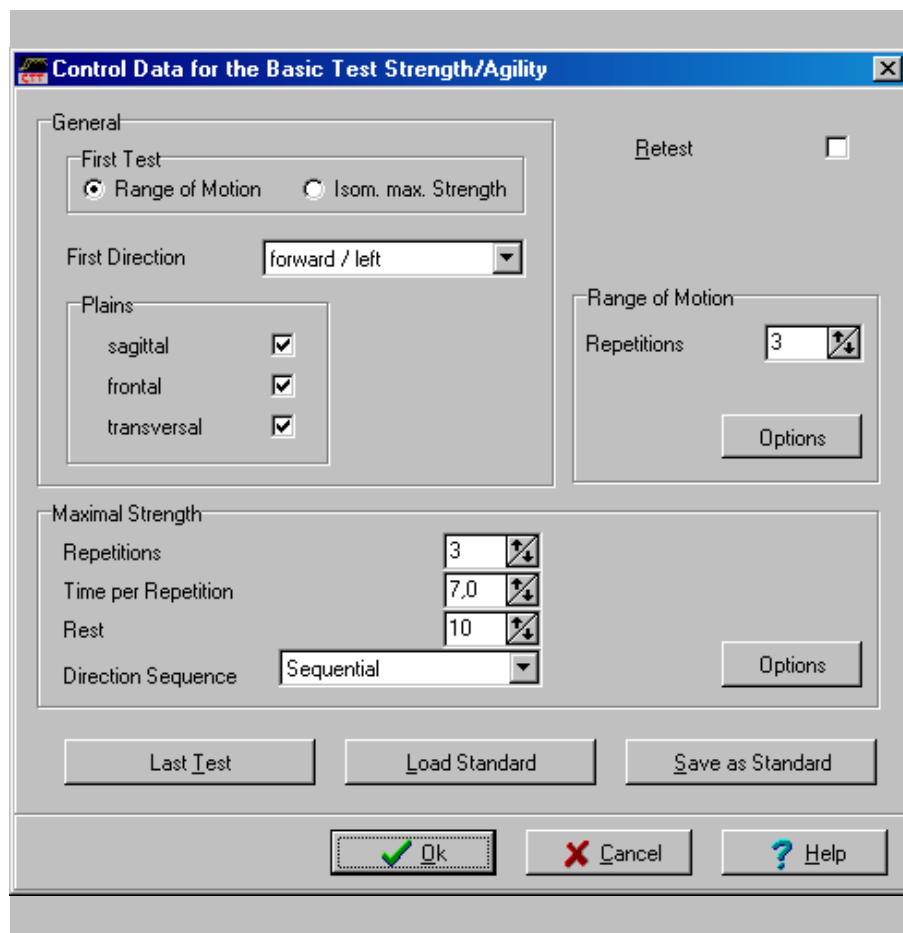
Control Data for the Basic Test Strength/Agility

General

First Test

Range of Motion

Isom. max. Strength

Retest

First Direction

forward / left

Plains

sagittal

frontal

transversal

Range of Motion

Repetitions

3

Options

Maximal Strength

Repetitions

3

Time per Repetition

7,0

Rest

10

Direction Sequence

Sequential

Options

Last Test

Load Standard

Save as Standard

Ok

Cancel

Help